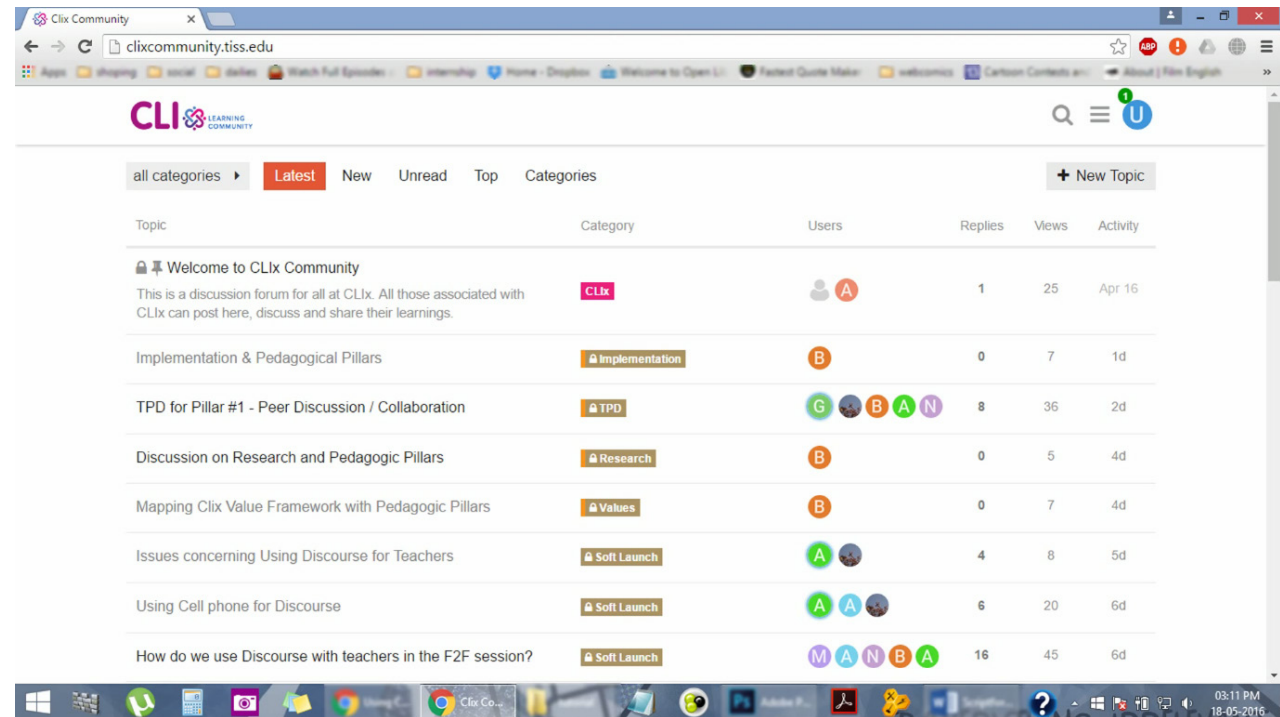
Clix Community ×

clixcommunity.tiss.edu

Apps shoping social dailies Watch Full Episodes internship Home - Dropbox Welcome to Open Li Fastest Quote Maker webcomics Cartoon Contests an About | Film English »

CLI LEARNING COMMUNITY

1
U

all categories ▸ Latest New Unread Top Categories + New Topic

| Topic | Category | Users | Replies | Views | Activity |
|---|---|---|---|---|---|
| Welcome to CLIx Community<br>This is a discussion forum for all at CLIx. All those associated with CLIx can post here, discuss and share their learnings. | CLIx | A | 1 | 25 | Apr 16 |
| Implementation & Pedagogical Pillars | Implementation | B | 0 | 7 | 1d |
| TPD for Pillar #1 - Peer Discussion / Collaboration | TPD | G B A N | 8 | 36 | 2d |
| Discussion on Research and Pedagogic Pillars | Research | B | 0 | 5 | 4d |
| Mapping Clix Value Framework with Pedagogic Pillars | Values | B | 0 | 7 | 4d |
| Issues concerning Using Discourse for Teachers | Soft Launch | A | 4 | 8 | 5d |
| Using Cell phone for Discourse | Soft Launch | A A | 6 | 20 | 6d |
| How do we use Discourse with teachers in the F2F session? | Soft Launch | M A N B A | 16 | 45 | 6d |

Using C... Clix Co... Adobe P... Scripflo...

03:11 PM
18-05-2016